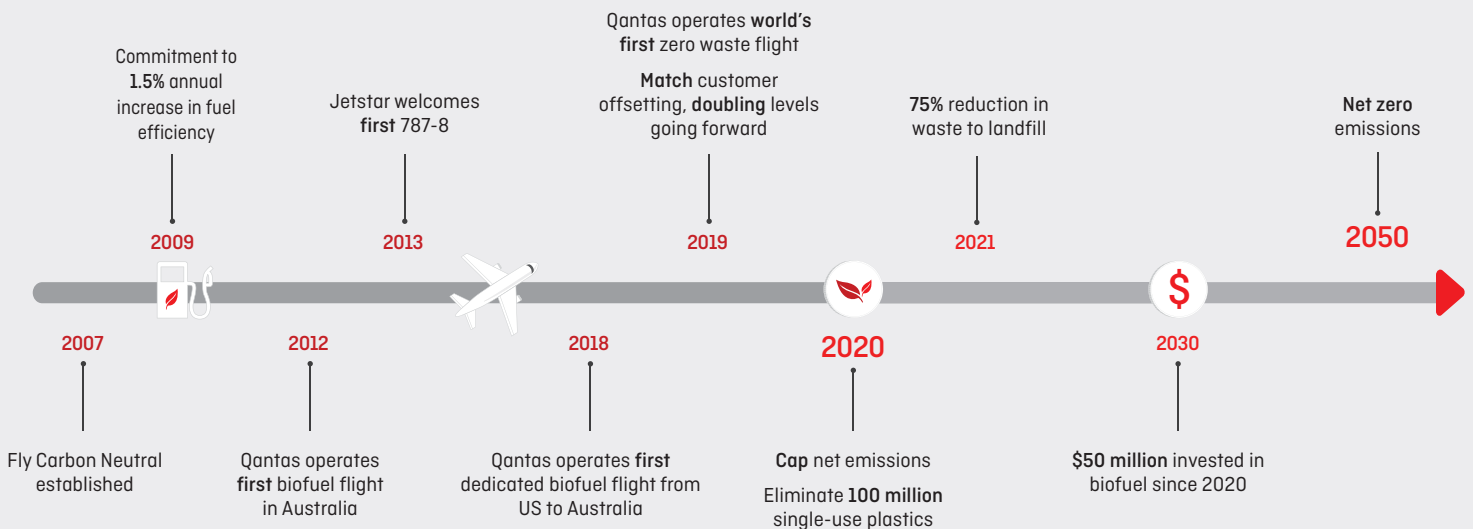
Qantas operates world's first zero waste flight

Match customer offsetting, doubling levels going forward

Commitment to 1.5% annual increase in fuel efficiency

Jetstar welcomes first 787-8

75% reduction in waste to landfill

Net zero emissions

2009

2013

2019

2021

2050

$

2007

2012

2018

2020

2030

Fly Carbon Neutral established

Qantas operates first biofuel flight in Australia

Qantas operates first dedicated biofuel flight from US to Australia

Cap net emissions

Eliminate 100 million single-use plastics

$50 million invested in biofuel since 2020